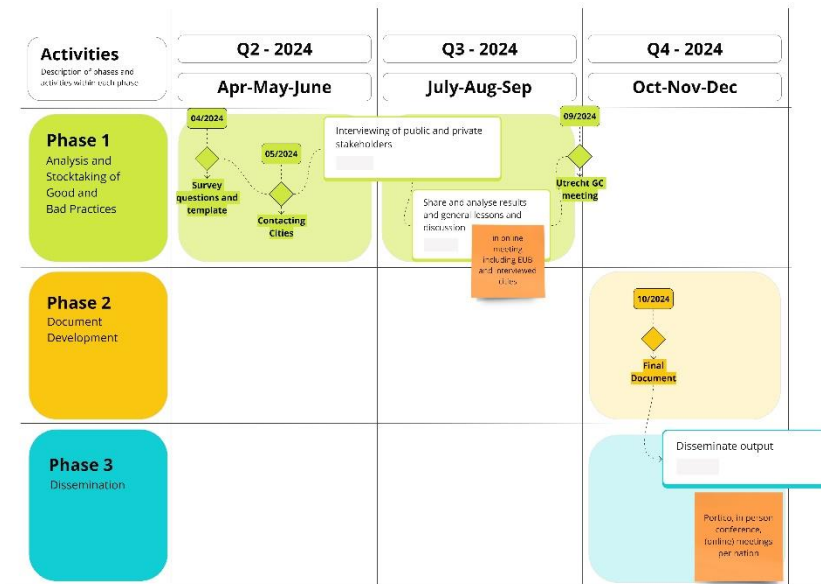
Activities
Description of phases and activities within each phase

Q2 - 2024
Apr-May-June

Q3 - 2024
July-Aug-Sep

Q4 - 2024
Oct-Nov-Dec

Phase 1
Analysis and Stocktaking of Good and Bad Practices

04/2024
Survey questions and template

05/2024
Contacting Cities

Interviewing of public and private stakeholders

Share and analyse results and general lessons and discussion

In online meeting including EUS and interviewed cities

09/2024
Utrecht GC meeting

Phase 2
Document Development

10/2024
Final Document

Phase 3
Dissemination

Disseminate output

Portico, in person conference, (online) meetings per nation